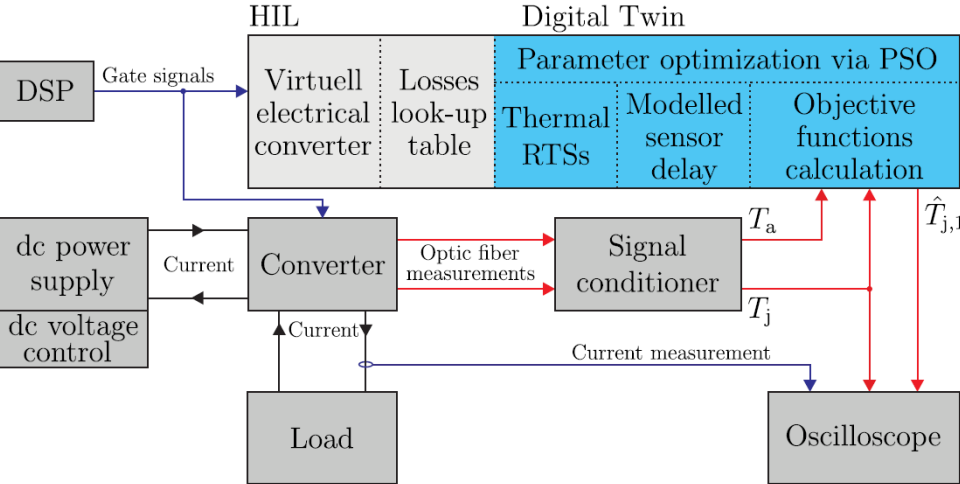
HIL

Digital Twin

DSP

Gate signals

Virtuell electrical converter

Losses look-up table

Parameter optimization via PSO

Thermal RTSs

Modelled sensor delay

Objective functions calculation

$\hat{T}_{j,1}$

dc power supply

Current

Converter

Optic fiber measurements

Signal conditioner

$T_a$

$T_j$

dc voltage control

Current

Current measurement

Load

Oscilloscope